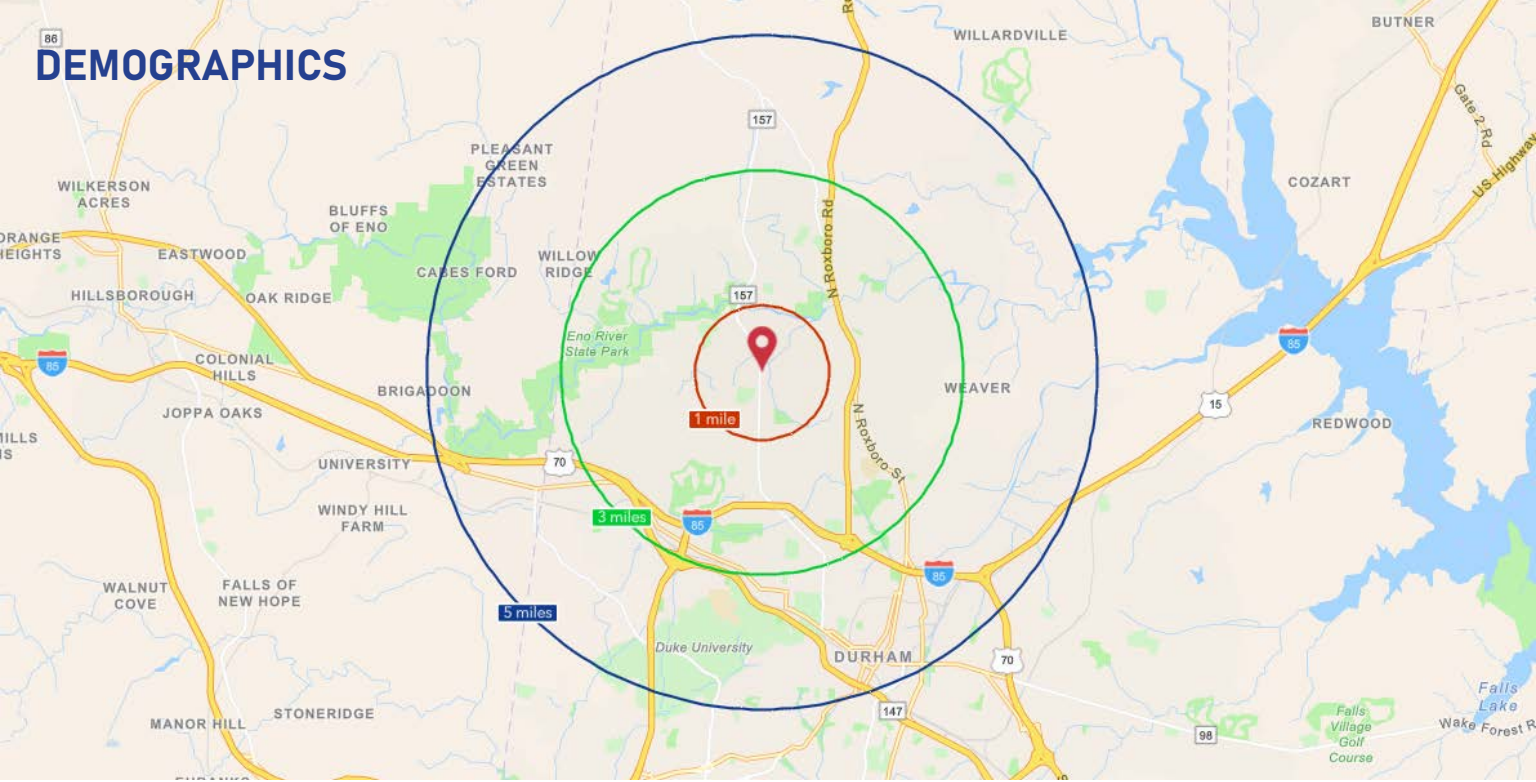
DEMOGRAPHICS

86
WILLARDVILLE
BUTNER
Gate 2 Rd
US Highway
157
PLEASANT GREEN ESTATES
WILKERSON ACRES
BLUFFS OF ENO
COZART
ORANGE HEIGHTS
EASTWOOD
N Roxboro Rd
CABES FORD
WILLOW RIDGE
HILLSBOROUGH
OAK RIDGE
157
Eno River State Park
85
85
COLONIAL HILLS
WEAVER
BRIGADOON
N Roxboro St
15
1 mile
JOPPA OAKS
REDWOOD
MILLS
UNIVERSITY
70
WINDY HILL FARM
3 miles
85
85
WALNUT COVE
FALLS OF NEW HOPE
5 miles
Duke University
DURHAM
70
Falls Lake
147
MANOR HILL
STONERIDGE
98
Falls Village Golf Course
Wake Forest R